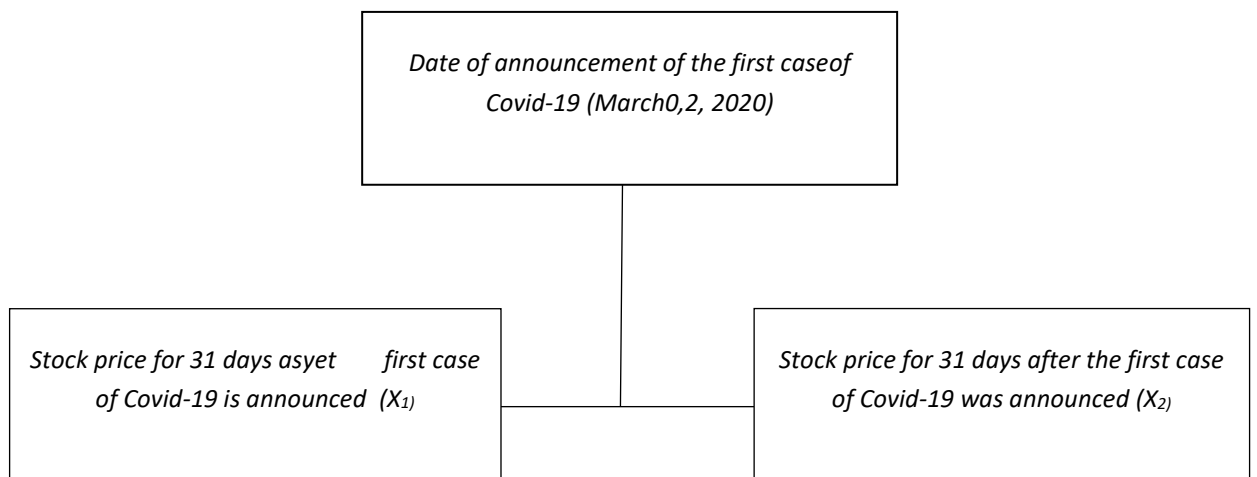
Date of announcement of the first caseof Covid-19 (March0,2, 2020)

Stock price for 31 days asyet first case of Covid-19 is announced $(X_{1})$

Stock price for 31 days after the first case of Covid-19 was announced $(X_{2})$